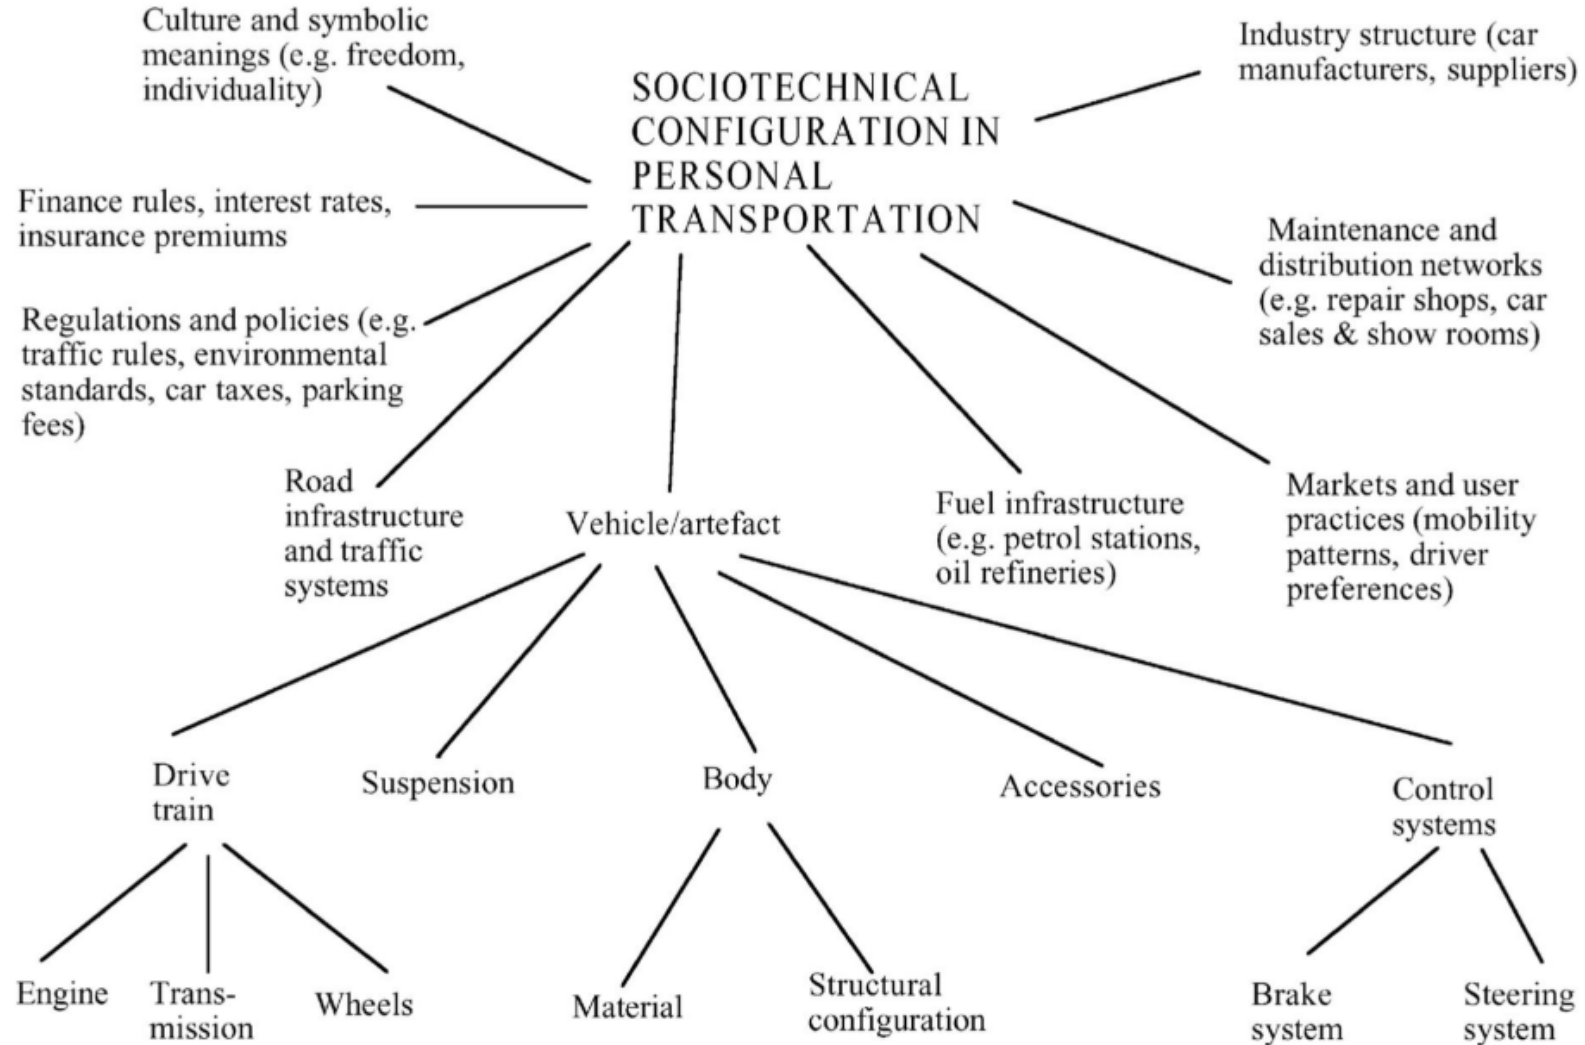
Culture and symbolic meanings (e.g. freedom, individuality)

SOCIOTECHNICAL CONFIGURATION IN PERSONAL TRANSPORTATION

Industry structure (car manufacturers, suppliers)

Finance rules, interest rates, insurance premiums

Maintenance and distribution networks (e.g. repair shops, car sales & show rooms)

Regulations and policies (e.g. traffic rules, environmental standards, car taxes, parking fees)

Road infrastructure and traffic systems

Vehicle/artefact

Fuel infrastructure (e.g. petrol stations, oil refineries)

Markets and user practices (mobility patterns, driver preferences)

Drive train

Suspension

Body

Accessories

Control systems

Engine

Transmission

Wheels

Material

Structural configuration

Brake system

Steering system